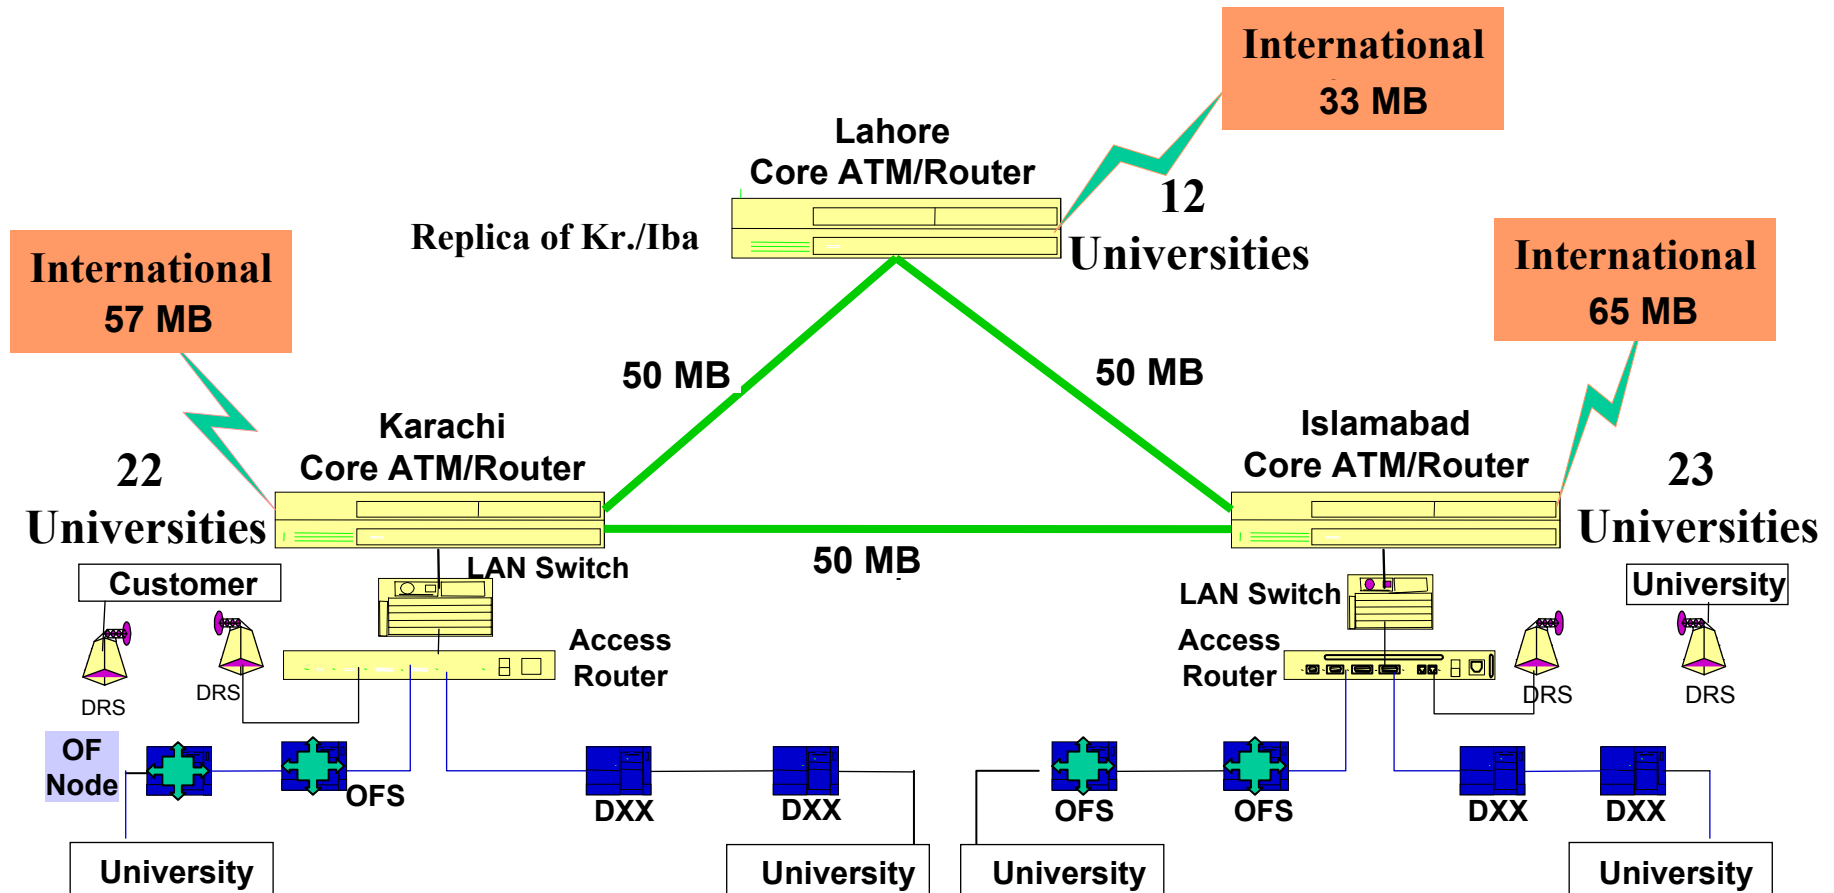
International
33 MB

Lahore
Core ATM/Router

Replica of Kr./Iba

12
Universities

International
57 MB

International
65 MB

50 MB

50 MB

Karachi
Core ATM/Router

Islamabad
Core ATM/Router

22
Universities

23
Universities

50 MB

Customer

LAN Switch

LAN Switch

University

Access
Router

Access
Router

DRS

DRS

DRS

DRS

OF
Node

OFS

DXX

DXX

OFS

OFS

DXX

DXX

University

University

University

University